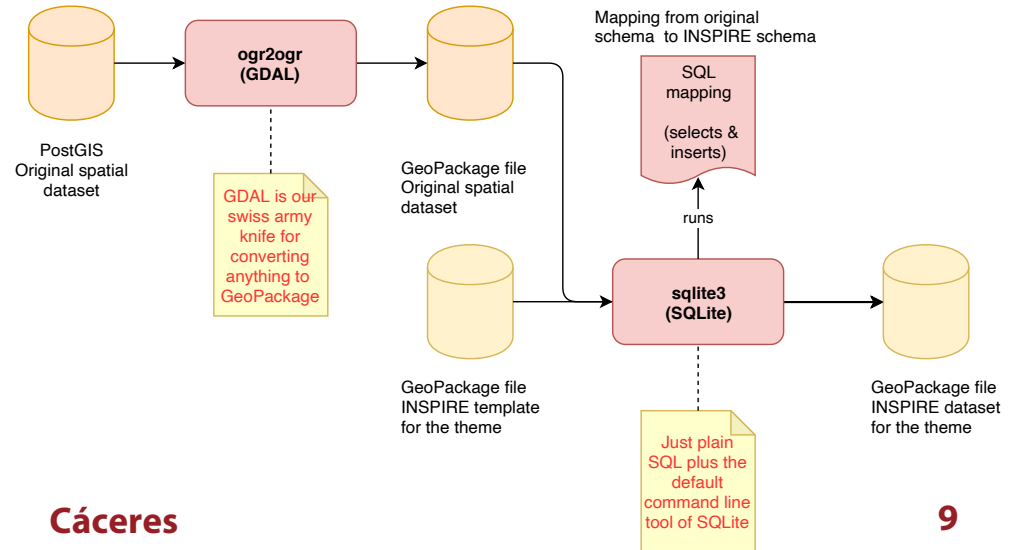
ogr2ogr
(GDAL)

PostGIS
Original spatial dataset

GDAL is our swiss army knife for converting anything to GeoPackage

GeoPackage file
Original spatial dataset

Mapping from original schema to INSPIRE schema

SQL mapping

(selects & inserts)

runs

sqlite3
(SQLite)

GeoPackage file
INSPIRE template for the theme

Just plain SQL plus the default command line tool of SQLite

GeoPackage file
INSPIRE dataset for the theme

Cáceres

9